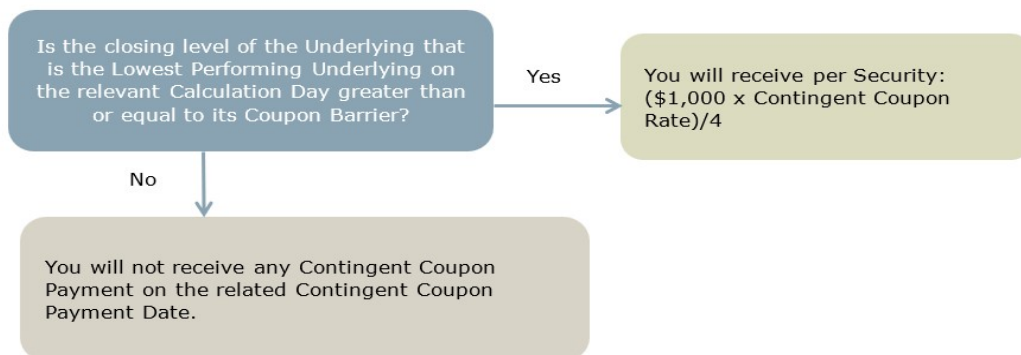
Is the closing level of the Underlying that is the Lowest Performing Underlying on the relevant Calculation Day greater than or equal to its Coupon Barrier?

Yes

You will receive per Security: (\$1,000 x Contingent Coupon Rate)/4

No

You will not receive any Contingent Coupon Payment on the related Contingent Coupon Payment Date.